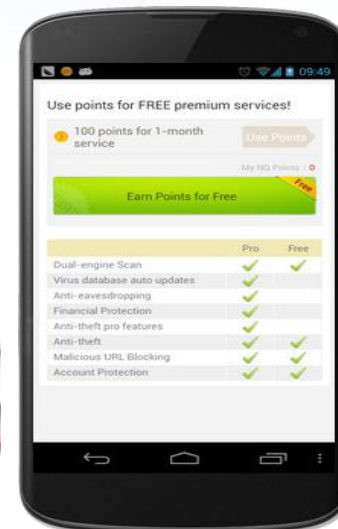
09:49

Use points for FREE premium services!

100 points for 1-month service

Use Points

My NQ Points : 0

Earn Points for Free

Free

| | Pro | Free |
|---|---|---|
| Dual-engine Scan | ✓ | ✓ |
| Virus database auto updates | ✓ | |
| Anti-eavesdropping | ✓ | |
| Financial Protection | ✓ | |
| Anti-theft pro features | ✓ | |
| Anti-theft | ✓ | ✓ |
| Malicious URL Blocking | ✓ | ✓ |
| Account Protection | ✓ | ✓ |